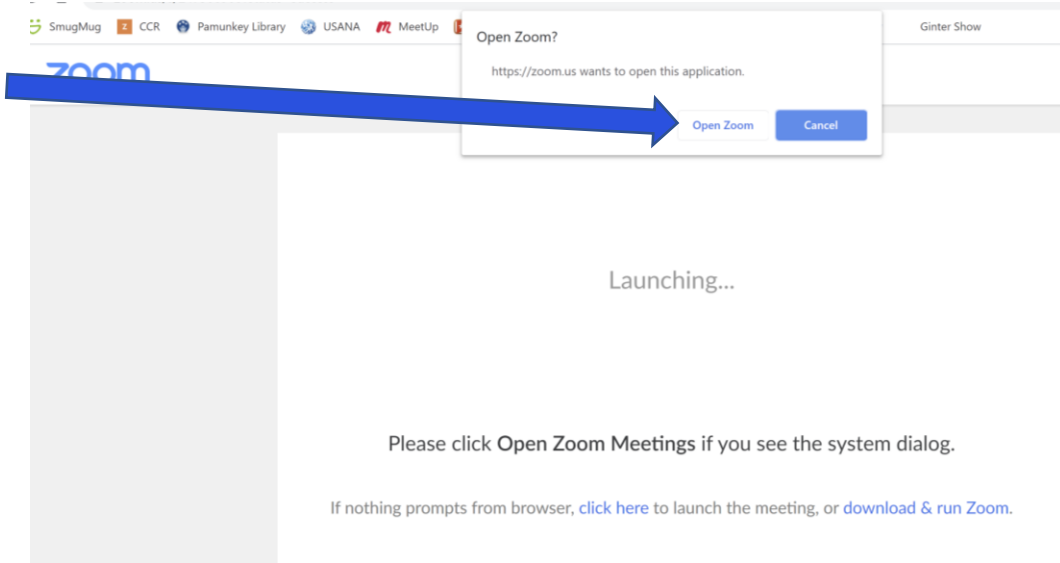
SmugMug CCR Pamunkey Library USANA MeetUp Ginter Show

zoom

Open Zoom?

https://zoom.us wants to open this application.

Open Zoom Cancel

Launching...

Please click **Open Zoom Meetings** if you see the system dialog.

If nothing prompts from browser, click here to launch the meeting, or download & run Zoom.